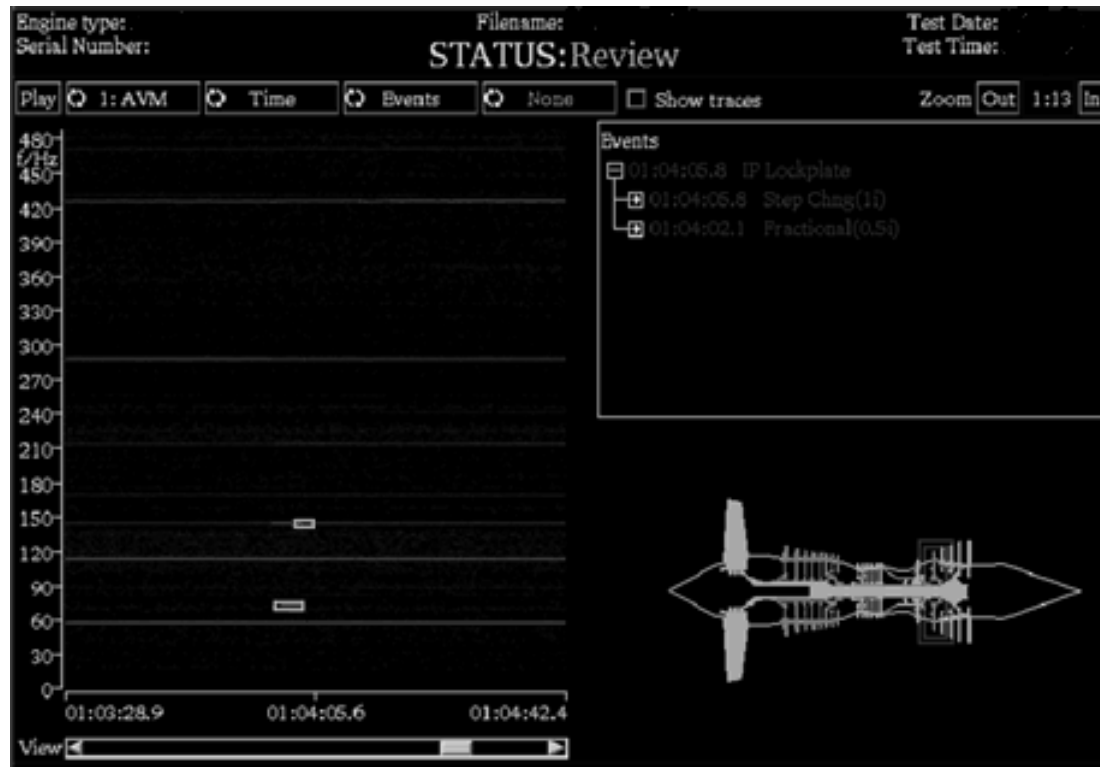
Engine type:
Serial Number:

Filename:
STATUS: Review

Test Date:
Test Time:

Play 1: AVM Time Events None Show traces Zoom Out 1:13 In

480
f/Hz
450
420
390
360
330
300
270
240
210
180
150
120
90
60
30
0

01:03:28.9 01:04:05.6 01:04:42.4

View

Events
01:04:05.8 IP Lockplate
01:04:05.8 Step Chng(1I)
01:04:02.1 Fractional(0.5i)